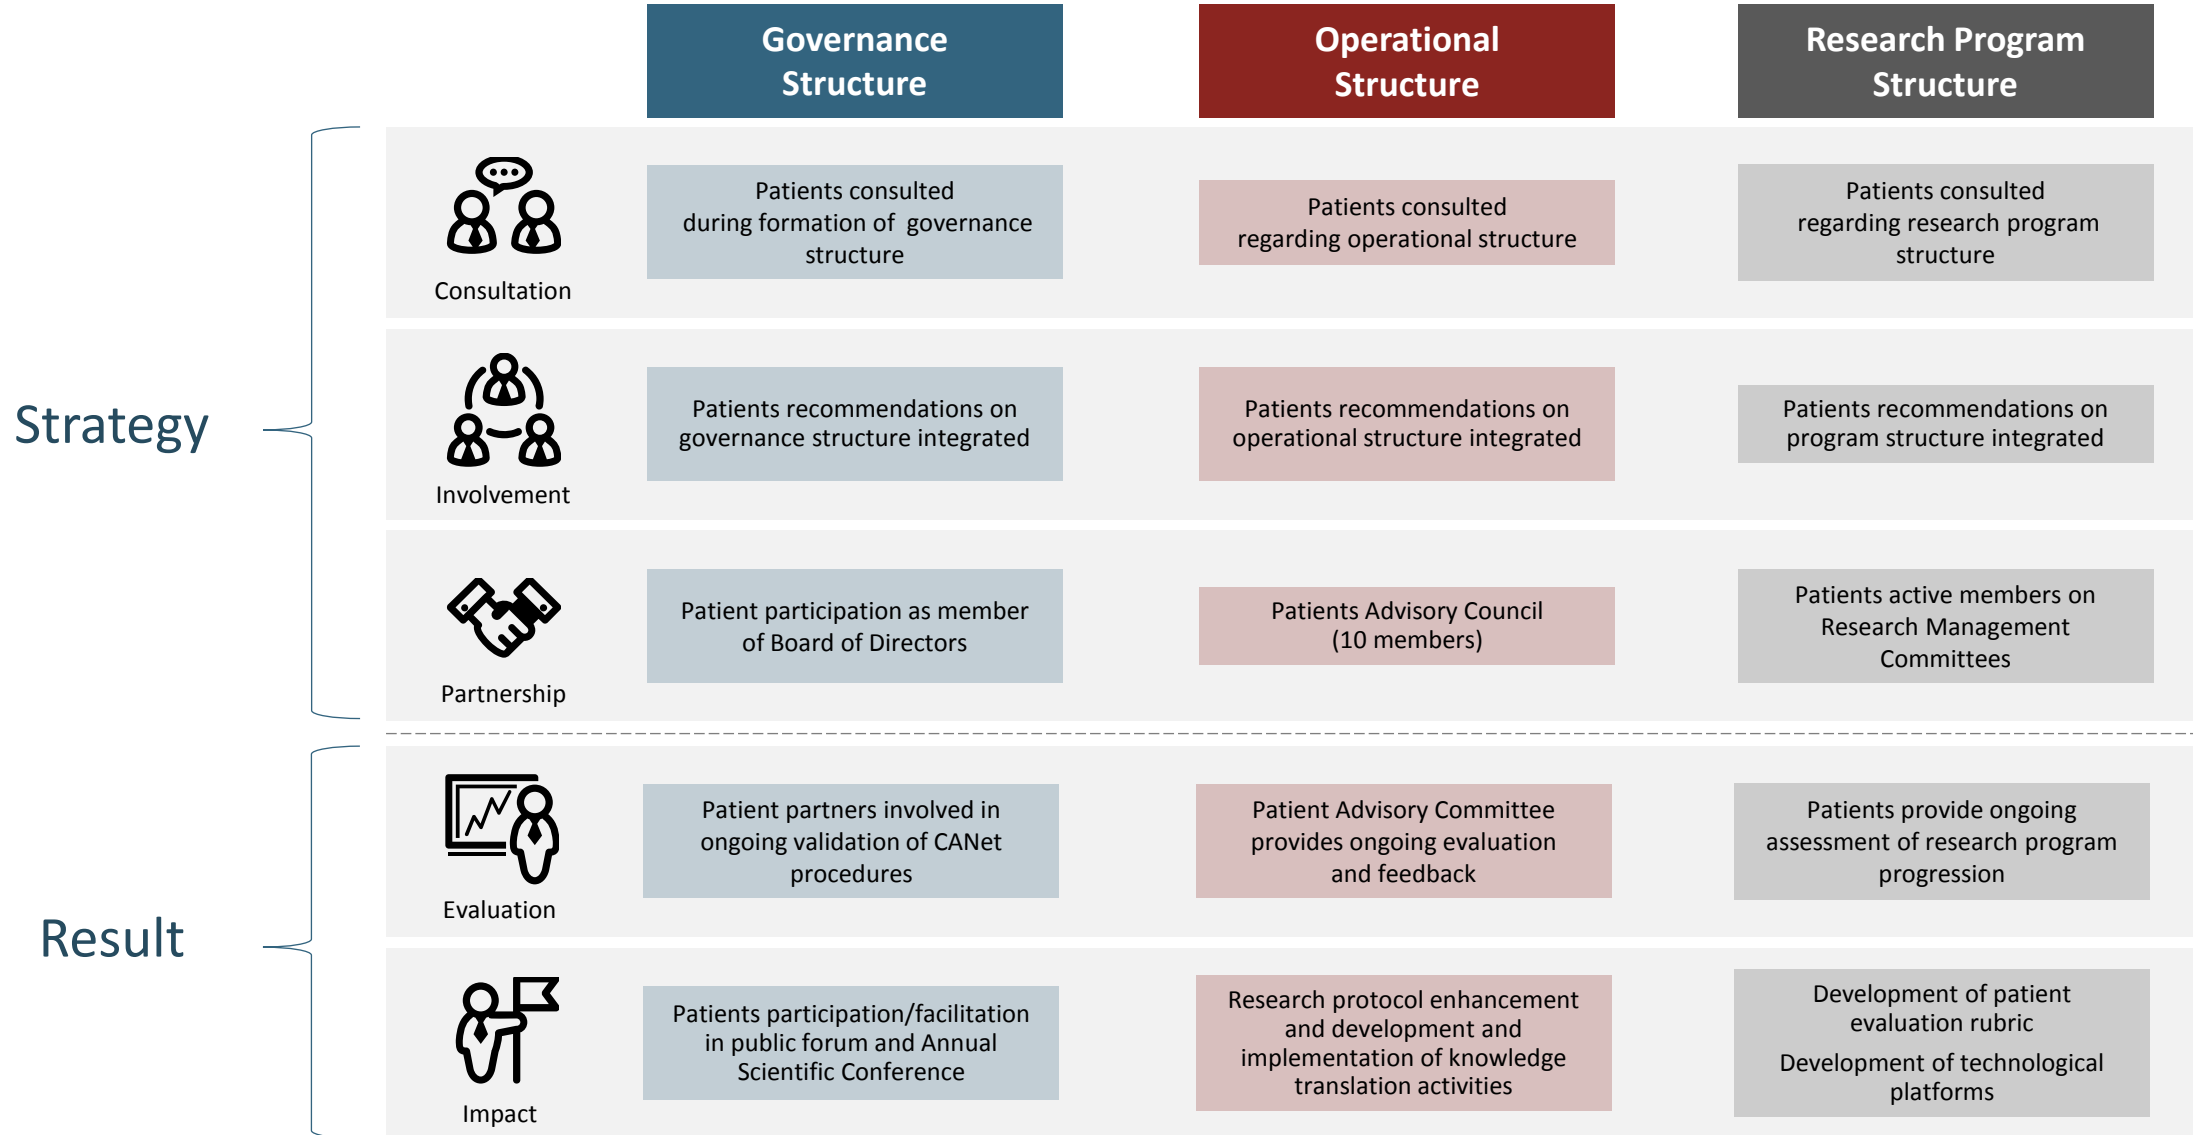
| | | Governance Structure | Operational Structure | Research Program Structure |
|---|---|---|---|---|
| Strategy | Consultation | Patients consulted during formation of governance structure | Patients consulted regarding operational structure | Patients consulted regarding research program structure |
| | Involvement | Patients recommendations on governance structure integrated | Patients recommendations on operational structure integrated | Patients recommendations on program structure integrated |
| | Partnership | Patient participation as member of Board of Directors | Patients Advisory Council (10 members) | Patients active members on Research Management Committees |
| Result | Evaluation | Patient partners involved in ongoing validation of CANet procedures | Patient Advisory Committee provides ongoing evaluation and feedback | Patients provide ongoing assessment of research program progression |
| | Impact | Patients participation/facilitation in public forum and Annual Scientific Conference | Research protocol enhancement and development and implementation of knowledge translation activities | Development of patient evaluation rubric<br>Development of technological platforms |